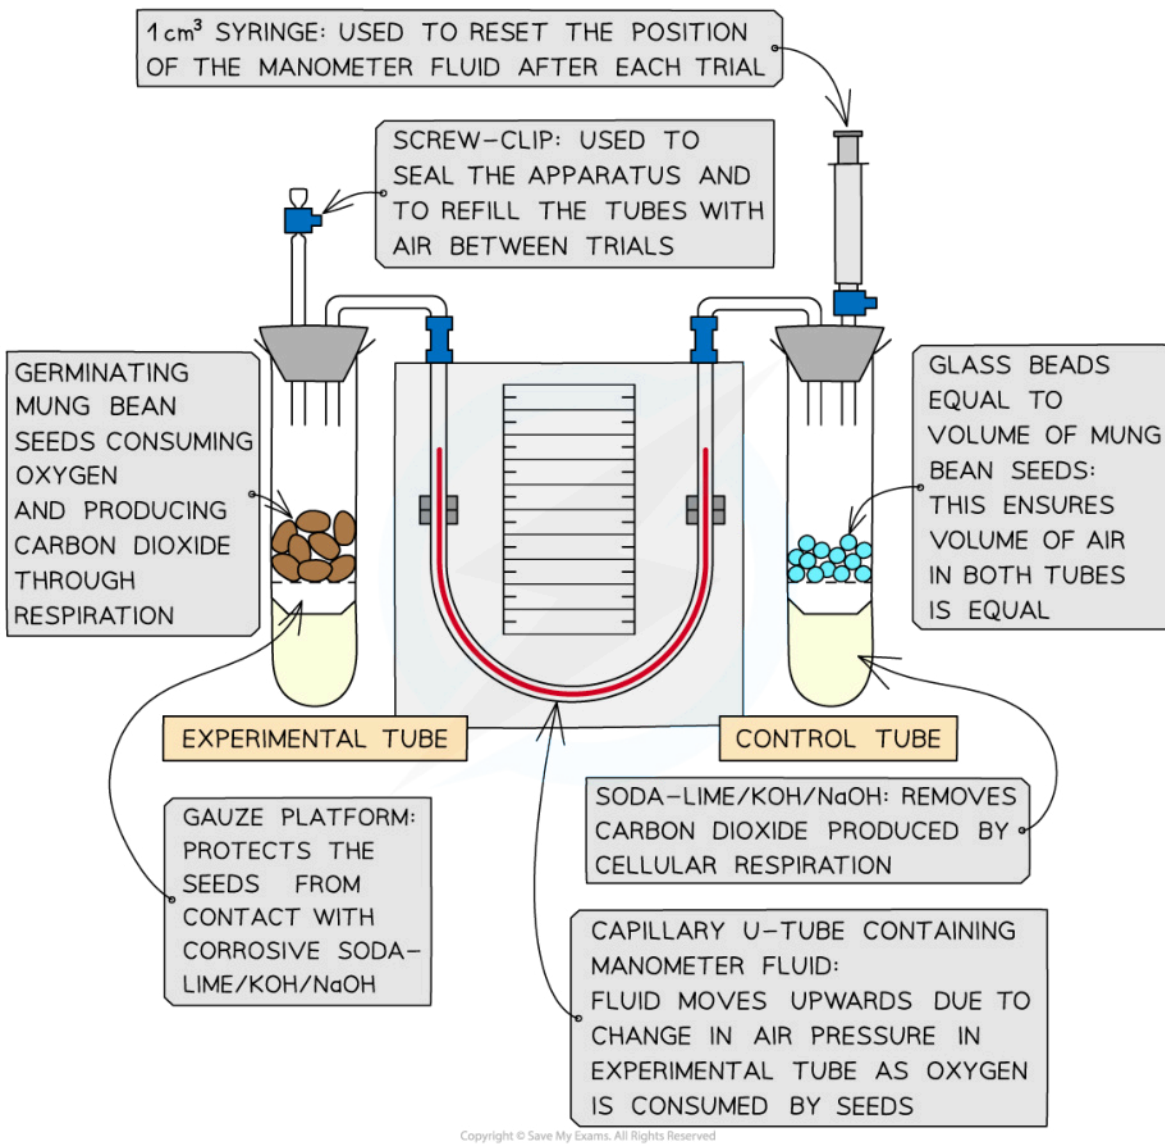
1 cm$^3$ SYRINGE: USED TO RESET THE POSITION OF THE MANOMETER FLUID AFTER EACH TRIAL

SCREW-CLIP: USED TO SEAL THE APPARATUS AND TO REFILL THE TUBES WITH AIR BETWEEN TRIALS

GERMINATING MUNG BEAN SEEDS CONSUMING OXYGEN AND PRODUCING CARBON DIOXIDE THROUGH RESPIRATION

GLASS BEADS EQUAL TO VOLUME OF MUNG BEAN SEEDS: THIS ENSURES VOLUME OF AIR IN BOTH TUBES IS EQUAL

EXPERIMENTAL TUBE

CONTROL TUBE

SODA-LIME/KOH/NaOH: REMOVES CARBON DIOXIDE PRODUCED BY CELLULAR RESPIRATION

GAUZE PLATFORM: PROTECTS THE SEEDS FROM CONTACT WITH CORROSIVE SODA-LIME/KOH/NaOH

CAPILLARY U-TUBE CONTAINING MANOMETER FLUID: FLUID MOVES UPWARDS DUE TO CHANGE IN AIR PRESSURE IN EXPERIMENTAL TUBE AS OXYGEN IS CONSUMED BY SEEDS

Copyright © Save My Exams. All Rights Reserved